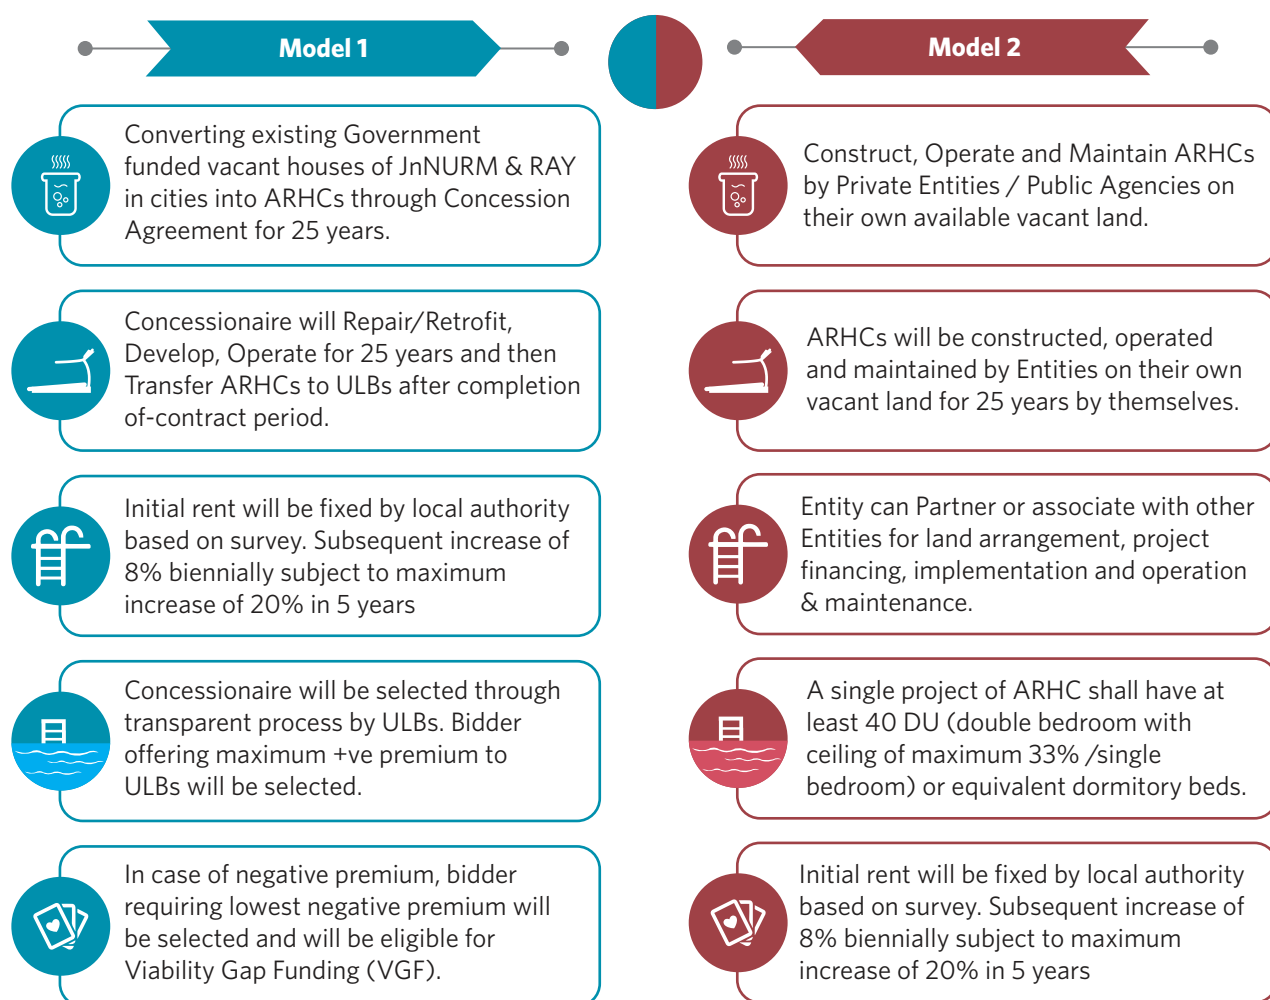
Model 1

Converting existing Government funded vacant houses of JnNURM & RAY in cities into ARHCs through Concession Agreement for 25 years.

Concessionaire will Repair/Retrofit, Develop, Operate for 25 years and then Transfer ARHCs to ULBs after completion of-contract period.

Initial rent will be fixed by local authority based on survey. Subsequent increase of 8% biennially subject to maximum increase of 20% in 5 years

Concessionaire will be selected through transparent process by ULBs. Bidder offering maximum +ve premium to ULBs will be selected.

In case of negative premium, bidder requiring lowest negative premium will be selected and will be eligible for Viability Gap Funding (VGF).

Model 2

Construct, Operate and Maintain ARHCs by Private Entities / Public Agencies on their own available vacant land.

ARHCs will be constructed, operated and maintained by Entities on their own vacant land for 25 years by themselves.

Entity can Partner or associate with other Entities for land arrangement, project financing, implementation and operation & maintenance.

A single project of ARHC shall have at least 40 DU (double bedroom with ceiling of maximum 33% /single bedroom) or equivalent dormitory beds.

Initial rent will be fixed by local authority based on survey. Subsequent increase of 8% biennially subject to maximum increase of 20% in 5 years